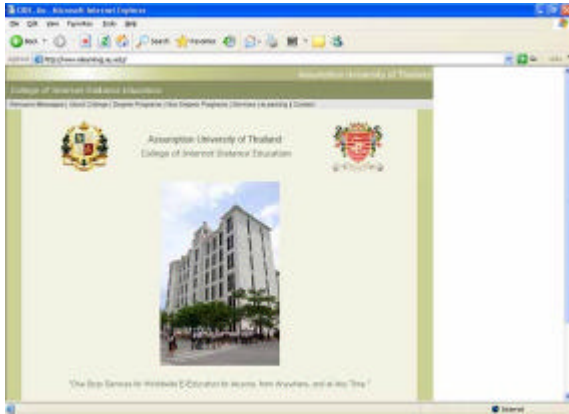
CIDE, Inc. - Microsoft Internet Explorer

File Edit View Favorites Tools Help

Back Search Favorites

Address http://www.elearning.au.edu/

Assumption University of Thailand

College of Internet Distance Education

Welcome Messages | About College | Degree Programs | Non Degree Programs | Services | e-Learning | Contact

Assumption University of Thailand

College of Internet Distance Education

"One Stop Services for Worldwide E-Education for Anyone, from Anywhere, and at Any Time."

Internet